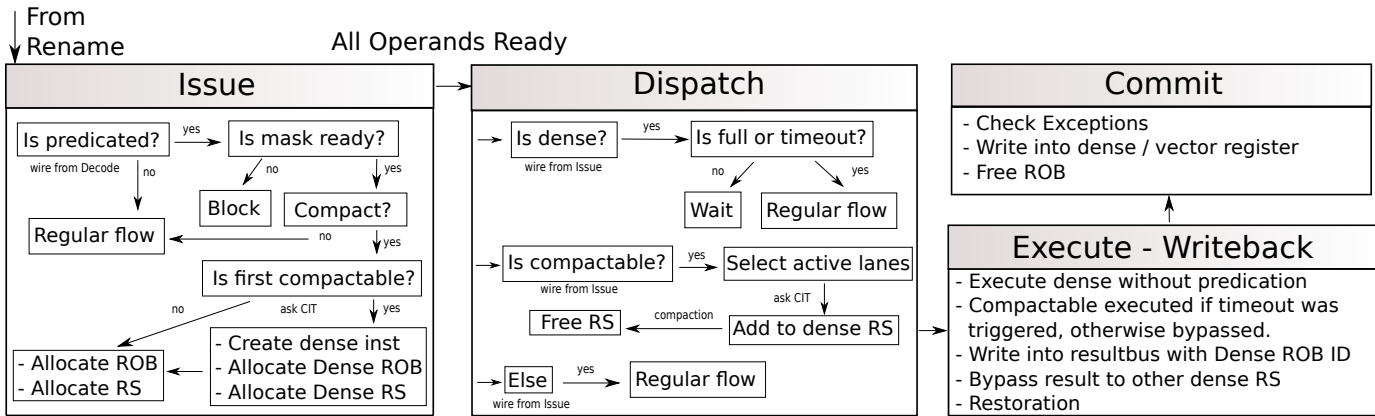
From
Rename

All Operands Ready

Issue

Is predicated?
yes
Is mask ready?
wire from Decode
no
no
yes
Block
Compact?
Regular flow
no
yes
Is first compactable?
no
ask CIT
yes
- Create dense inst
- Allocate Dense ROB
- Allocate Dense RS
- Allocate ROB
- Allocate RS

Dispatch

Is dense?
yes
Is full or timeout?
wire from Issue
no
yes
Wait
Regular flow
Is compactable?
yes
Select active lanes
wire from Issue
ask CIT
compaction
Free RS
Add to dense RS
Else
yes
Regular flow
wire from Issue

Commit

- Check Exceptions
- Write into dense / vector register
- Free ROB

Execute - Writeback

- Execute dense without predication
- Compactable executed if timeout was triggered, otherwise bypassed.
- Write into resultbus with Dense ROB ID
- Bypass result to other dense RS
- Restoration